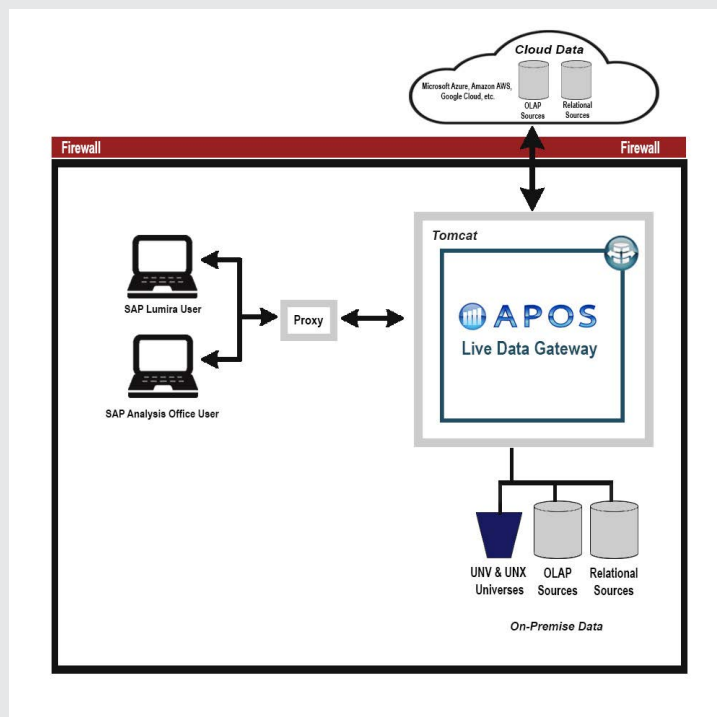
Cloud Data

Microsoft Azure, Amazon AWS, Google Cloud, etc.

OLAP Sources

Relational Sources

Firewall

Firewall

Tomcat

SAP Lumira User

Proxy

APOS

Live Data Gateway

SAP Analysis Office User

UNV & UNX Universes

OLAP Sources

Relational Sources

On-Premise Data